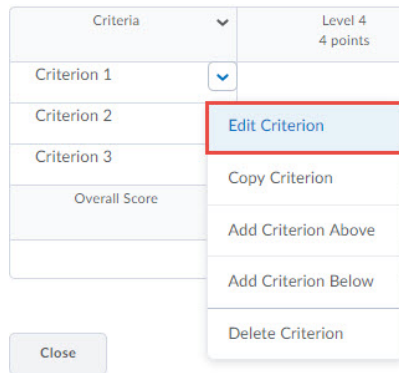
| Criteria | Level 4<br>4 points |
|---|---|
| Criterion 1 | |
| Criterion 2 | |
| Criterion 3 | |
| Overall Score | |

Edit Criterion
Copy Criterion
Add Criterion Above
Add Criterion Below
Delete Criterion

Close